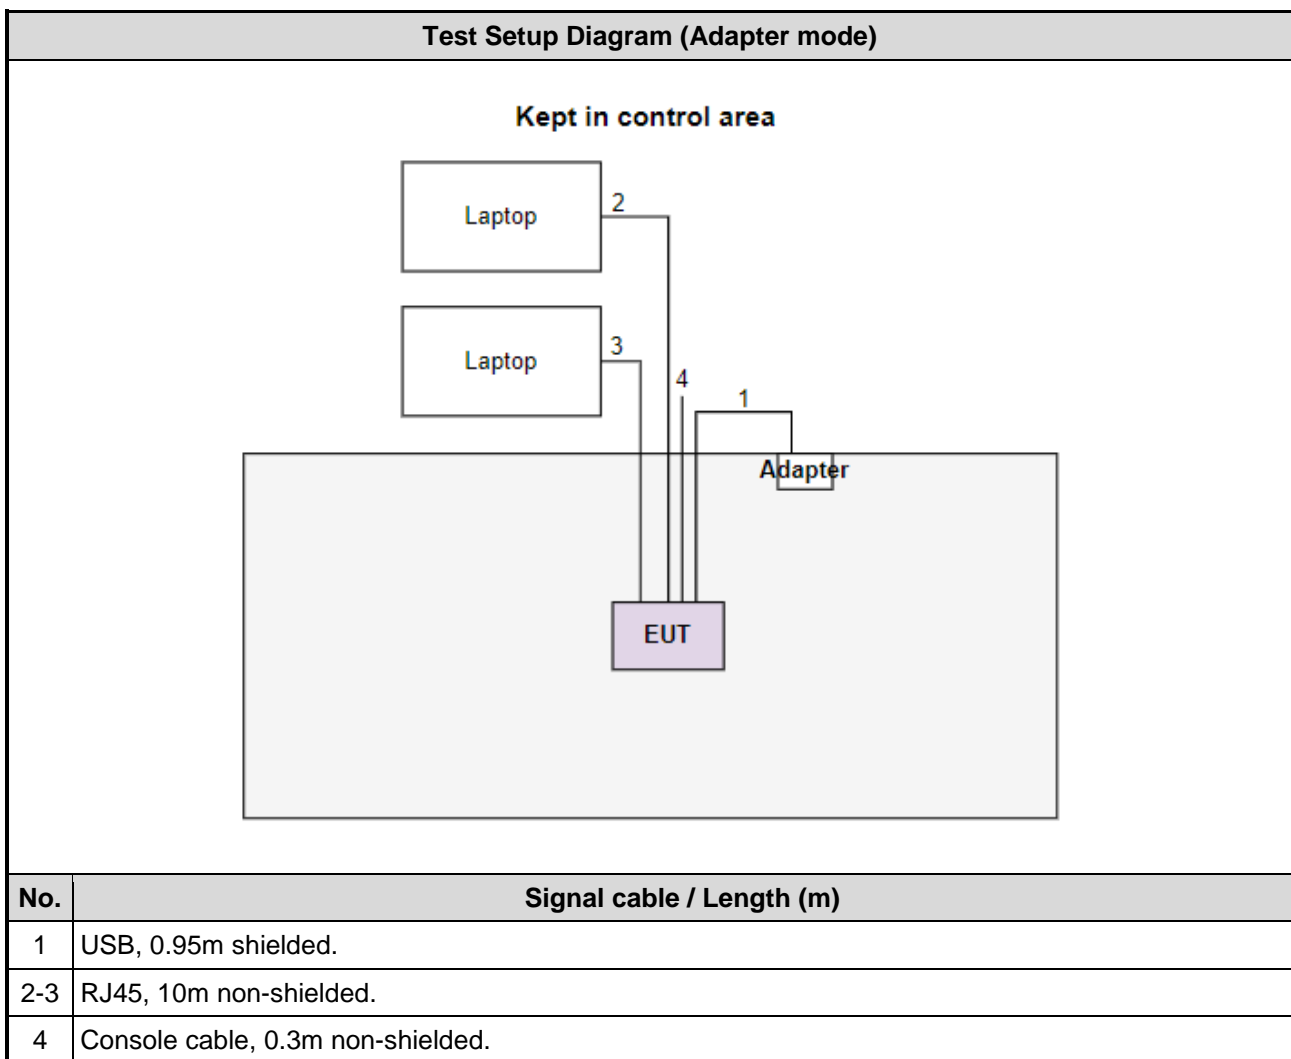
Test Setup Diagram (Adapter mode)

Kept in control area

Laptop

2

Laptop

3

4

1

Adapter

EUT

| No. | Signal cable / Length (m) |
|---|---|
| 1 | USB, 0.95m shielded. |
| 2-3 | RJ45, 10m non-shielded. |
| 4 | Console cable, 0.3m non-shielded. |